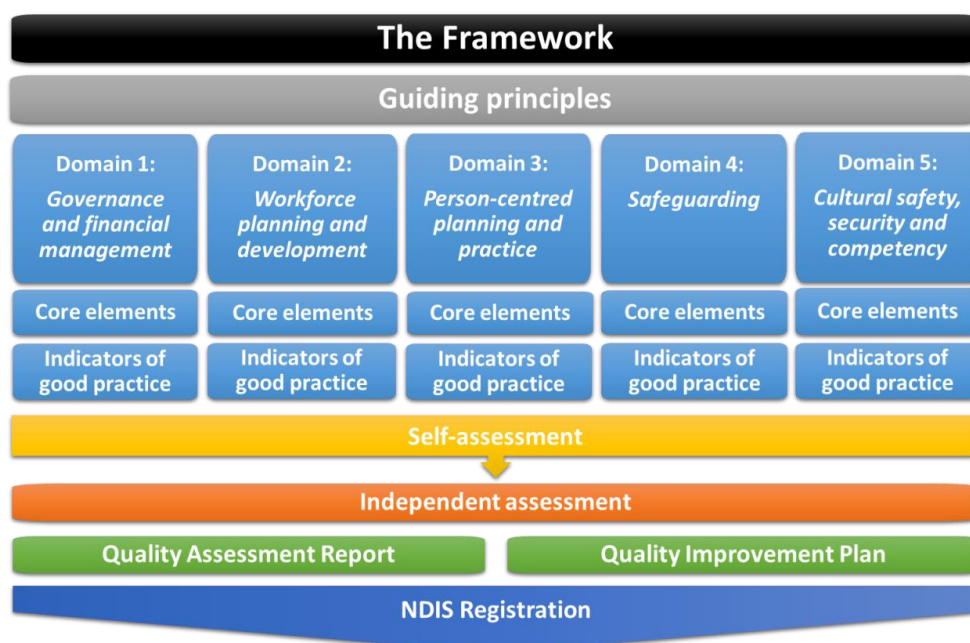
The Framework

Guiding principles

Domain 1:
Governance and financial management

Core elements

Indicators of good practice

Domain 2:
Workforce planning and development

Core elements

Indicators of good practice

Domain 3:
Person-centred planning and practice

Core elements

Indicators of good practice

Domain 4:
Safeguarding

Core elements

Indicators of good practice

Domain 5:
Cultural safety, security and competency

Core elements

Indicators of good practice

Self-assessment

Independent assessment

Quality Assessment Report

Quality Improvement Plan

NDIS Registration